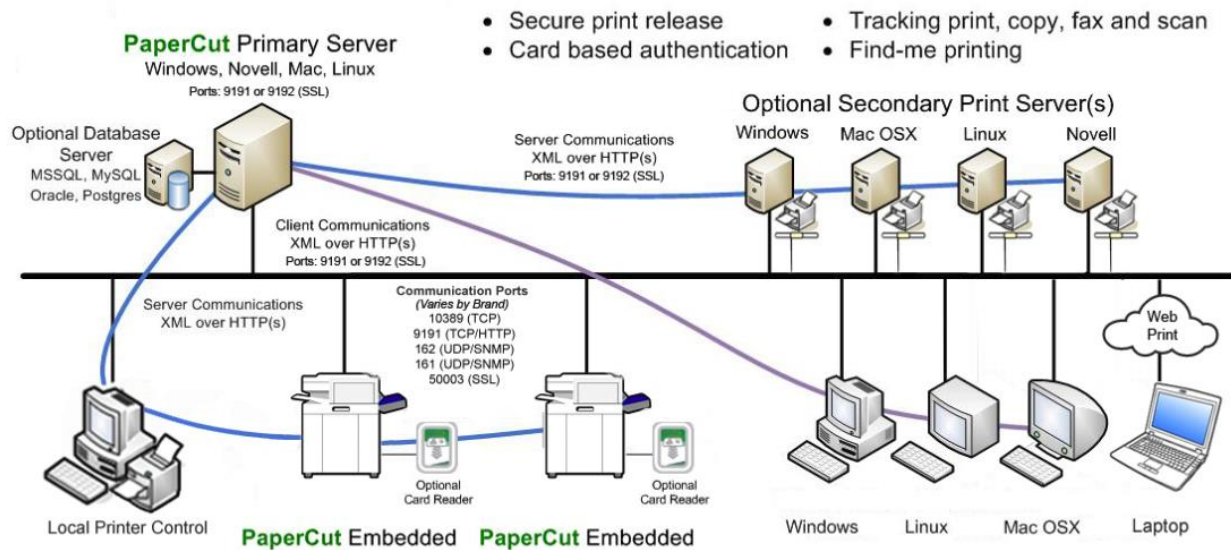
• Secure print release
• Card based authentication
• Tracking print, copy, fax and scan
• Find-me printing

PaperCut Primary Server
Windows, Novell, Mac, Linux
Ports: 9191 or 9192 (SSL)

Optional Database Server
MSSQL, MySQL
Oracle, Postgres

Server Communications
XML over HTTP(s)
Ports: 9191 or 9192 (SSL)

Optional Secondary Print Server(s)
Windows
Mac OSX
Linux
Novell

Client Communications
XML over HTTP(s)
Ports: 9191 or 9192 (SSL)

Server Communications
XML over HTTP(s)

Communication Ports
(Varies by Brand)
10389 (TCP)
9191 (TCP/HTTP)
162 (UDP/SNMP)
161 (UDP/SNMP)
50003 (SSL)

Web Print

Optional Card Reader
Optional Card Reader

Local Printer Control
PaperCut Embedded
PaperCut Embedded
Windows
Linux
Mac OSX
Laptop